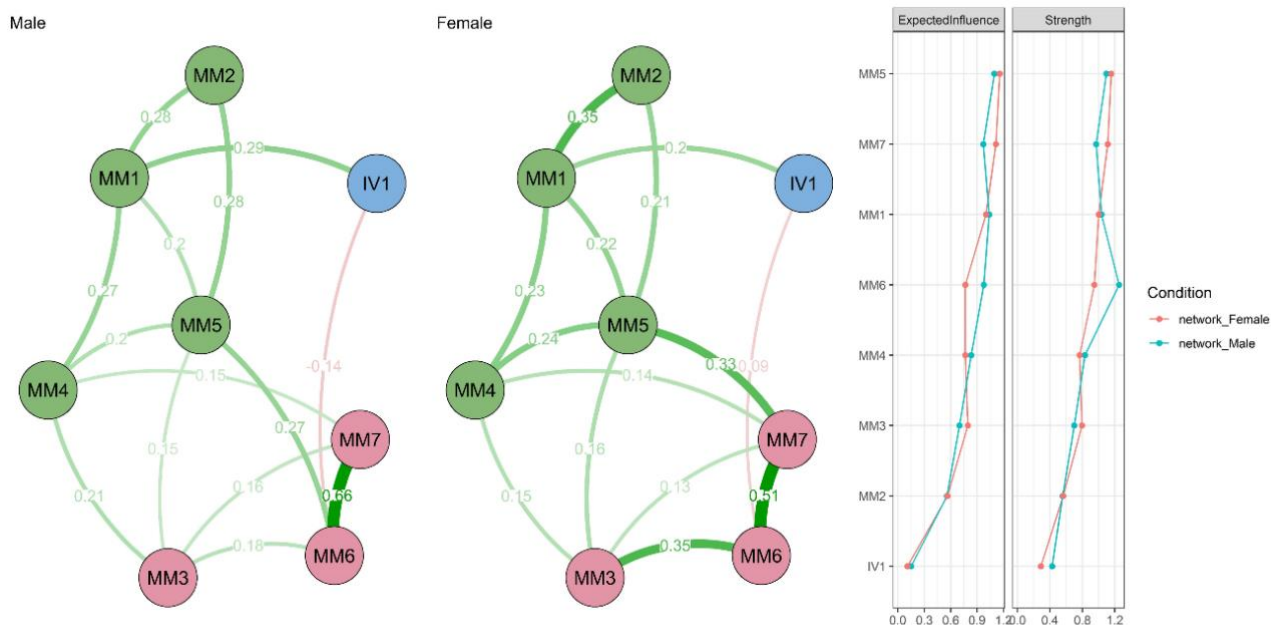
Male

MM2
0.28
0.29
MM1
IV1
0.28
0.2
0.27
MM5
0.2
-0.14
MM4
0.15
0.27
MM7
0.15
0.21
0.16
0.66
0.18
MM3
MM6

Female

MM2
0.35
0.2
MM1
IV1
0.21
0.22
0.23
MM5
0.24
0.33
0.09
MM4
0.14
MM7
0.16
0.13
0.51
0.15
0.35
MM3
MM6

ExpectedInfluence
Strength

MM5
MM7
MM1
MM6
MM4
MM3
MM2
IV1

0.0 0.3 0.6 0.9 1.2
0.0 0.4 0.8 1.2

Condition
network_Female
network_Male